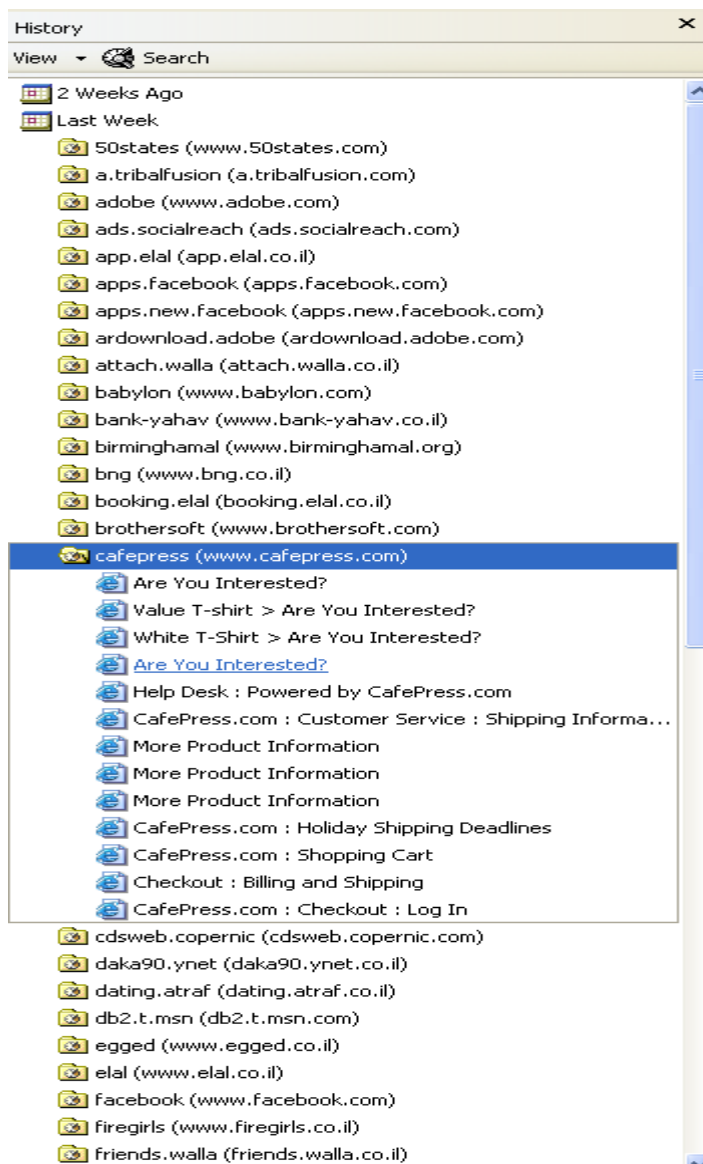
History ×

View ▾ Search

2 Weeks Ago
Last Week
50states (www.50states.com)
a.tribalfusion (a.tribalfusion.com)
adobe (www.adobe.com)
ads.socialreach (ads.socialreach.com)
app.elal (app.elal.co.il)
apps.facebook (apps.facebook.com)
apps.new.facebook (apps.new.facebook.com)
ardownload.adobe (ardownload.adobe.com)
attach.walla (attach.walla.co.il)
babylon (www.babylon.com)
bank-yahav (www.bank-yahav.co.il)
birminghamal (www.birminghamal.org)
bng (www.bng.co.il)
booking.elal (booking.elal.co.il)
brothersoft (www.brothersoft.com)
cafepress (www.cafepress.com)
Are You Interested?
Value T-shirt > Are You Interested?
White T-Shirt > Are You Interested?
Are You Interested?
Help Desk : Powered by CafePress.com
CafePress.com : Customer Service : Shipping Informa...
More Product Information
More Product Information
More Product Information
CafePress.com : Holiday Shipping Deadlines
CafePress.com : Shopping Cart
Checkout : Billing and Shipping
CafePress.com : Checkout : Log In
cdsweb.copernic (cdsweb.copernic.com)
daka90.ynet (daka90.ynet.co.il)
dating.atraf (dating.atraf.co.il)
db2.t.msn (db2.t.msn.com)
egged (www.egged.co.il)
elal (www.elal.co.il)
facebook (www.facebook.com)
firegirls (www.firegirls.co.il)
friends.walla (friends.walla.co.il)